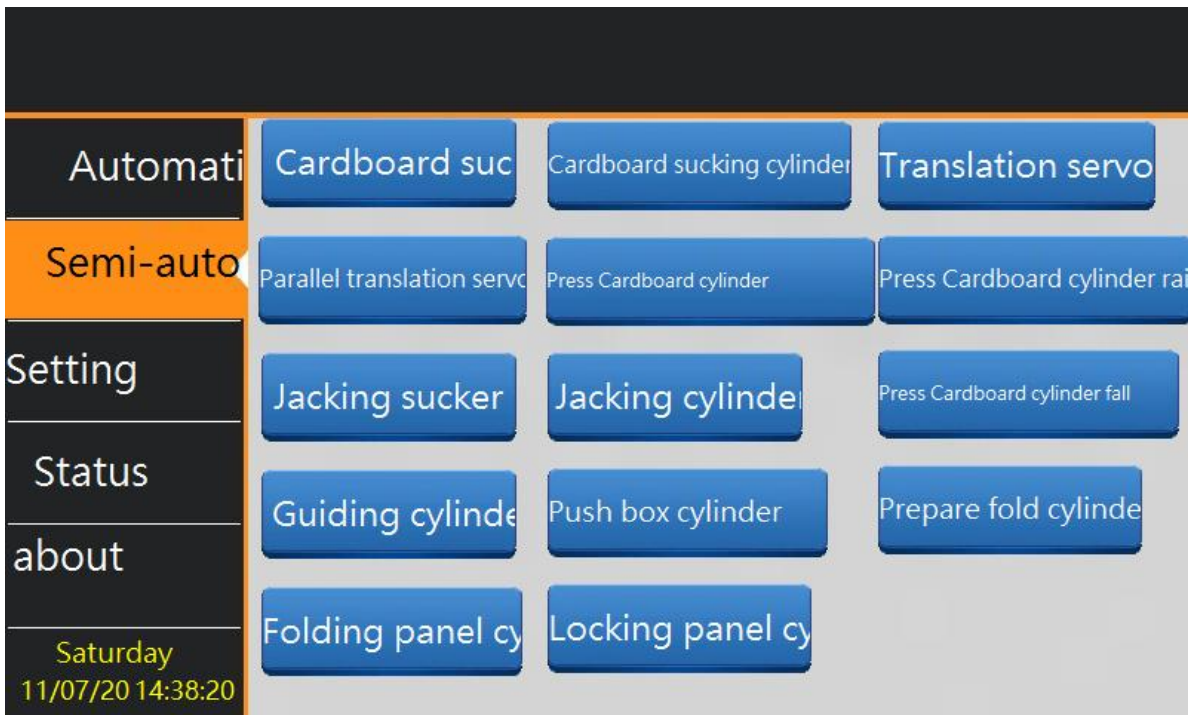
Automati

Semi-auto

Setting

Status

about

Saturday
11/07/20 14:38:20

Cardboard suc

Cardboard sucking cylinder

Translation servo

Parallel translation servo

Press Cardboard cylinder

Press Cardboard cylinder rai

Jacking sucker

Jacking cylinder

Press Cardboard cylinder fall

Guiding cylinde

Push box cylinder

Prepare fold cylinde

Folding panel cy

Locking panel cy